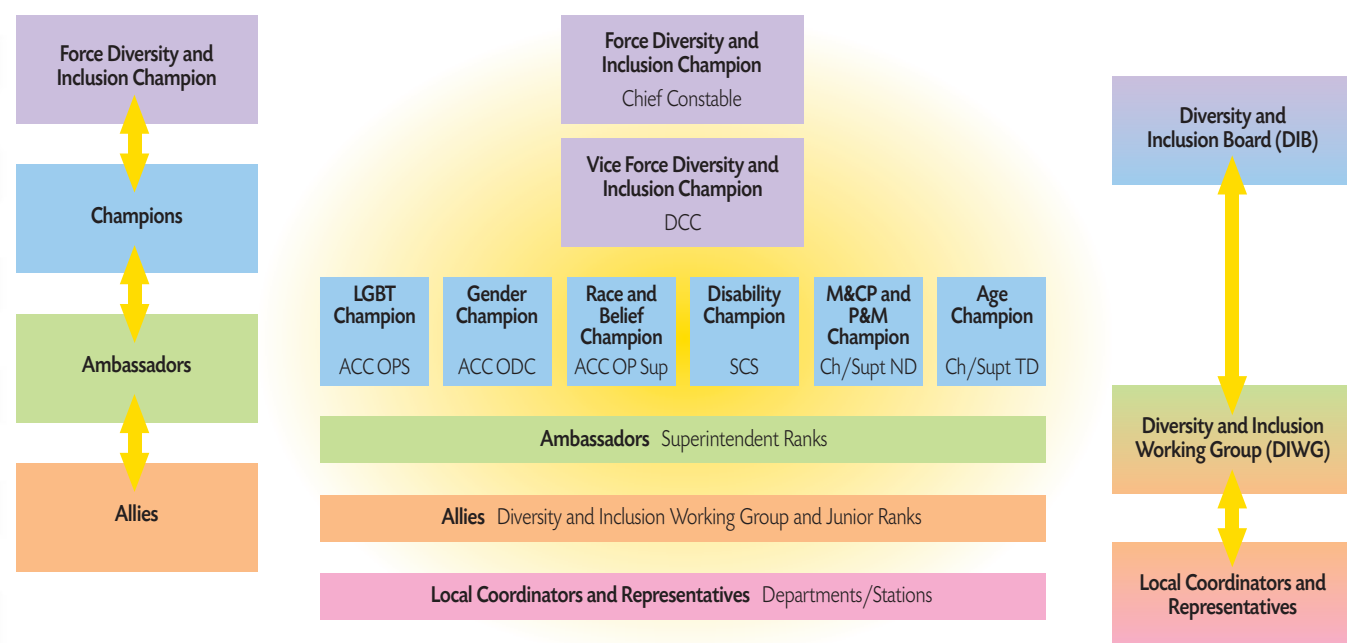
Force Diversity and Inclusion Champion

Champions

Ambassadors

Allies

Force Diversity and Inclusion Champion
Chief Constable

Vice Force Diversity and Inclusion Champion
DCC

LGBT Champion
ACC OPS

Gender Champion
ACC ODC

Race and Belief Champion
ACC OP Sup

Disability Champion
SCS

M&CP and P&M Champion
Ch/Supt ND

Age Champion
Ch/Supt TD

Ambassadors Superintendent Ranks

Allies Diversity and Inclusion Working Group and Junior Ranks

Local Coordinators and Representatives Departments/Stations

Diversity and Inclusion Board (DIB)

Diversity and Inclusion Working Group (DIWG)

Local Coordinators and Representatives